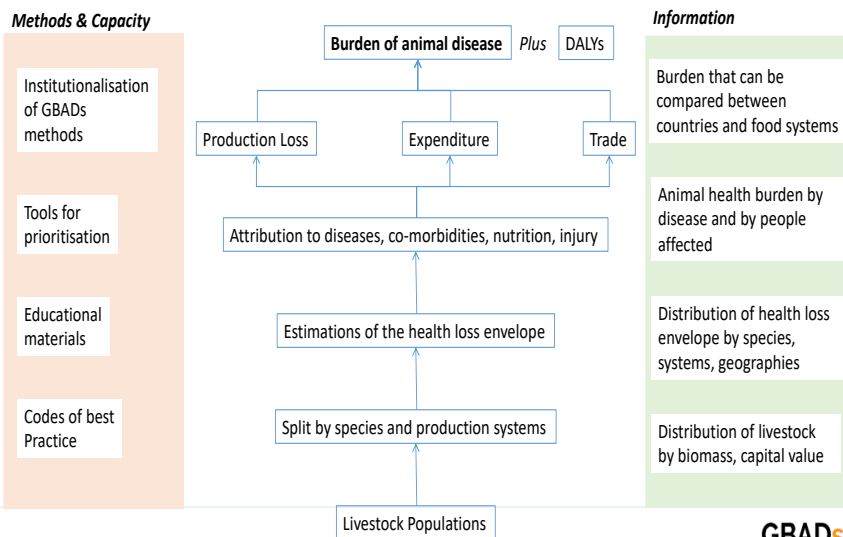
Methods & Capacity

Institutionalisation of GBADs methods

Tools for prioritisation

Educational materials

Codes of best Practice

Burden of animal disease Plus DALYs

Production Loss

Expenditure

Trade

Attribution to diseases, co-morbidities, nutrition, injury

Estimations of the health loss envelope

Split by species and production systems

Livestock Populations

Information

Burden that can be compared between countries and food systems

Animal health burden by disease and by people affected

Distribution of health loss envelope by species, systems, geographies

Distribution of livestock by biomass, capital value

GBADs